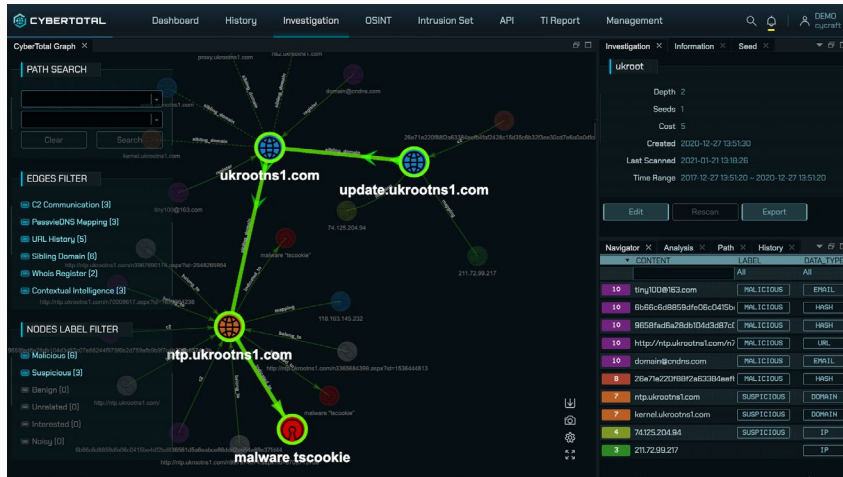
CYBERTOTAL Dashboard History Investigation OSINT Intrusion Set API TI Report Management DEMO cycraft

CyberTotal Graph ×

PATH SEARCH

Clear Search

EDGES FILTER

C2 Communication [3]
PassiveDNS Mapping [3]
URL History [5]
Sibling Domain [6]
Whois Register [2]
Contextual Intelligence [3]

NODES LABEL FILTER

Malicious [6]
Suspicious [3]
Benign [0]
Unrelated [0]
Interested [0]
Noisy [0]

proxy.ukrootns1.com
domain@cndns.com
kernel.ukrootns1.com
tiny100@163.com
74.125.204.94
211.72.99.217
118.163.145.232
http://ntp.ukrootns1.com/
malware "tscookie"

ukrootns1.com
update.ukrootns1.com
ntp.ukrootns1.com
malware tscookie

Investigation × Information × Seed ×

ukroot

Depth 2
Seeds 1
Cost 5
Created 2020-12-27 13:51:30
Last Scanned 2021-01-21 13:18:26
Time Range 2017-12-27 13:51:20 ~ 2020-12-27 13:51:20

Edit Rescan Export

Navigator × Analysis × Path × History ×

| | CONTENT | LABEL | DATA_TYPE |
|---|---|---|---|
| | | All | All |
| 10 | tiny100@163.com | MALICIOUS | EMAIL |
| 10 | 6b66c6d8659dfe06c0415b | MALICIOUS | HASH |
| 10 | 9658fad6a28db104d3d87c | MALICIOUS | HASH |
| 10 | http://ntp.ukrootns1.com/n | MALICIOUS | URL |
| 10 | domain@cndns.com | MALICIOUS | EMAIL |
| 8 | 26a71e220f88f2a63384eef | MALICIOUS | HASH |
| 7 | ntp.ukrootns1.com | SUSPICIOUS | DOMAIN |
| 7 | kernel.ukrootns1.com | SUSPICIOUS | DOMAIN |
| 4 | 74.125.204.94 | SUSPICIOUS | IP |
| 3 | 211.72.99.217 | | IP |